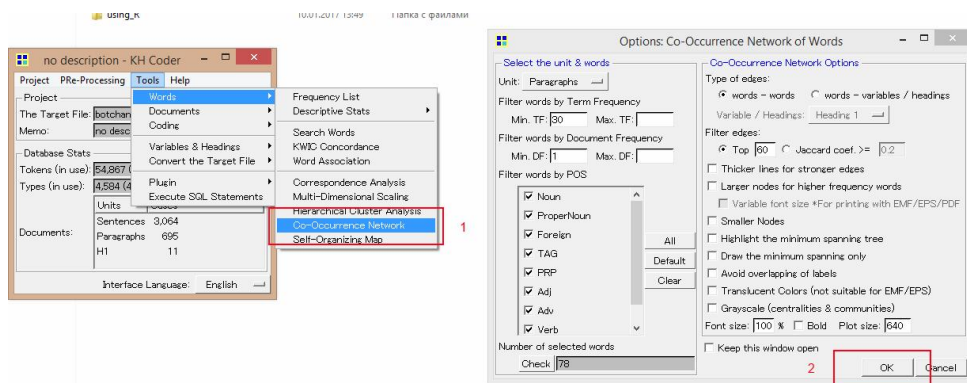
using_R 10.01.2017 13:49 Папка с файлами

no description - KH Coder

Project PRe-Processing Tools Help

Project

The Target File: botchan

Memo: no desc

Database Stats

Tokens (in use): 54,867 (

Types (in use): 4,584 (4

Units Cases

Sentences 3,064

Documents: Paragraphs 695

H1 11

Interface Language: English

Words

Documents

Coding

Variables & Headings

Convert the Target File

Plugin

Execute SQL Statements

Frequency List

Descriptive Stats

Search Words

KWIC Concordance

Word Association

Correspondence Analysis

Multi-Dimensional Scaling

Hierarchical Cluster Analysis

Co-Occurrence Network

Self-Organizing Map

1

Options: Co-Occurrence Network of Words

Select the unit & words

Unit: Paragraphs

Filter words by Term Frequency

Min. TF: 30 Max. TF:

Filter words by Document Frequency

Min. DF: 1 Max. DF:

Filter words by POS

Noun

ProperNoun

Foreign

TAG

PRP

Adj

Adv

Verb

All

Default

Clear

Number of selected words

Check 78

Co-Occurrence Network Options

Type of edges:

words – words words – variables / headings

Variable / Headings: Heading 1

Filter edges:

Top 60 Jaccard coef. >= 0.2

Thicker lines for stronger edges

Larger nodes for higher frequency words

Variable font size *For printing with EMF/EPS/PDF

Smaller Nodes

Highlight the minimum spanning tree

Draw the minimum spanning only

Avoid overlapping of labels

Translucent Colors (not suitable for EMF/EPS)

Grayscale (centralities & communities)

Font size: 100 % Bold Plot size: 640

Keep this window open

2

OK Cancel